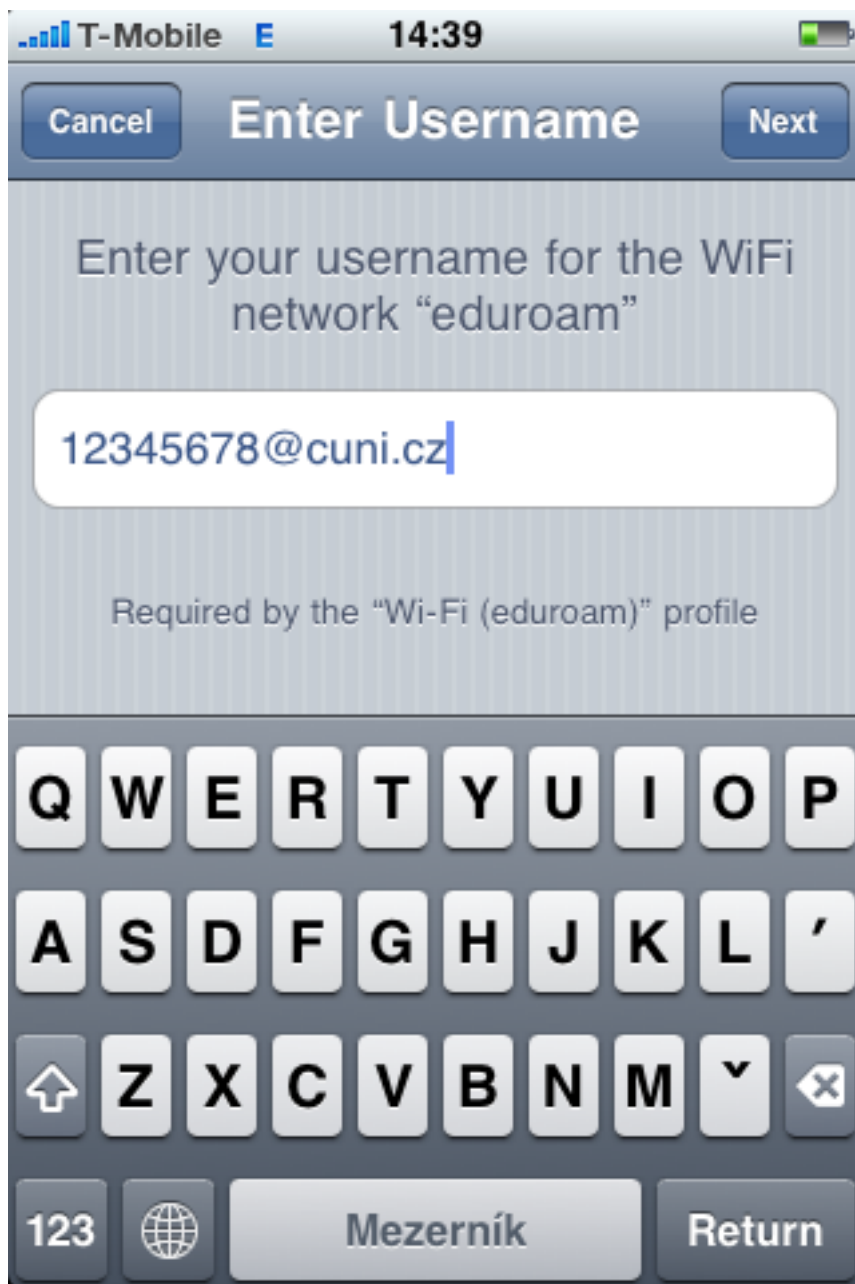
T-Mobile E 14:39

Cancel Enter Username Next

Enter your username for the WiFi network “eduroam”

12345678@cuni.cz

Required by the “Wi-Fi (eduroam)” profile

Q W E R T Y U I O P
A S D F G H J K L ′
Z X C V B N M ˇ
123 Mezerník Return